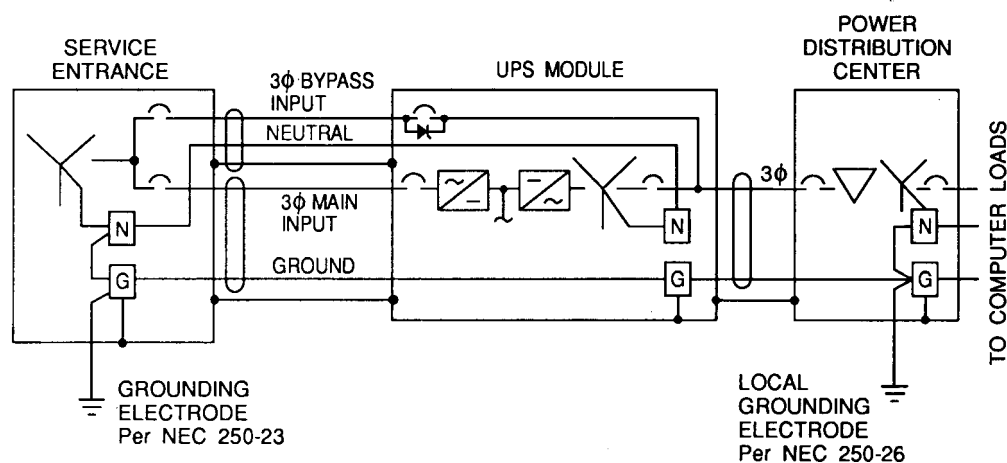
SERVICE ENTRANCE

3$\phi$ BYPASS INPUT

NEUTRAL

3$\phi$ MAIN INPUT

GROUND

UPS MODULE

POWER DISTRIBUTION CENTER

3$\phi$

N

G

N

G

N

G

TO COMPUTER LOADS

GROUNDING ELECTRODE Per NEC 250-23

LOCAL GROUNDING ELECTRODE Per NEC 250-26